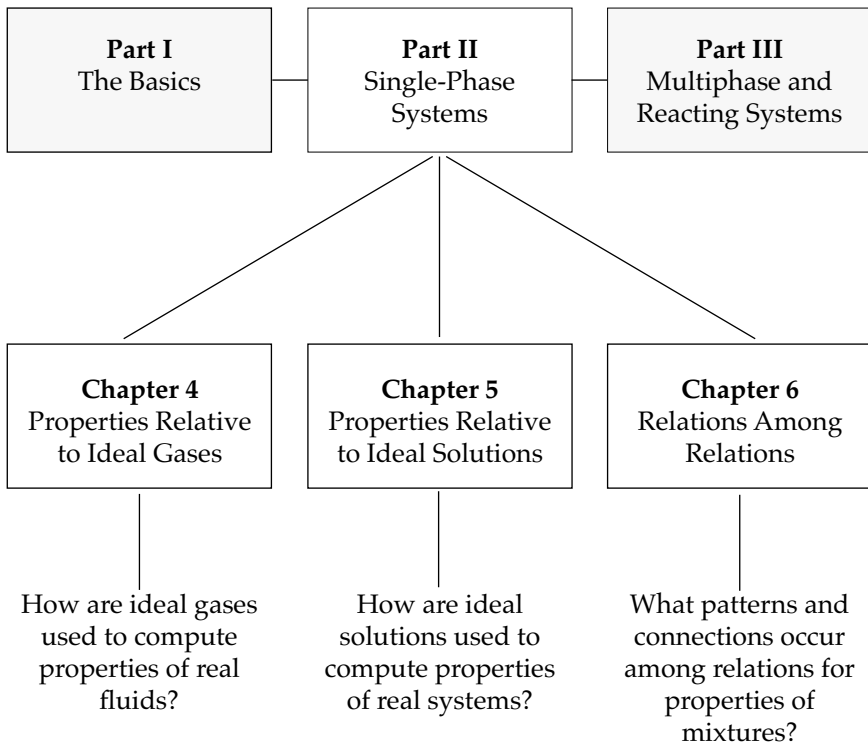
**Part I**
The Basics

**Part II**
Single-Phase Systems

**Part III**
Multiphase and Reacting Systems

**Chapter 4**
Properties Relative to Ideal Gases

**Chapter 5**
Properties Relative to Ideal Solutions

**Chapter 6**
Relations Among Relations

How are ideal gases used to compute properties of real fluids?

How are ideal solutions used to compute properties of real systems?

What patterns and connections occur among relations for properties of mixtures?